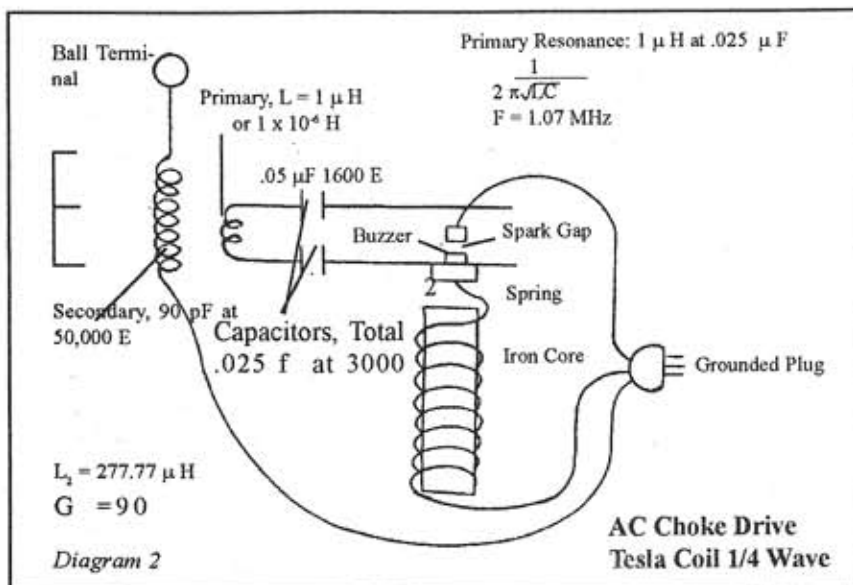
Ball Terminal

Primary Resonance: 1 μ H at .025 μ F

$\frac{1}{2\pi\sqrt{LC}}$

F = 1.07 MHz

Primary, L = 1 μ H or 1 x $10^{-6}$ H

.05 μF 1600 E

Buzzer

Spark Gap

2

Spring

Secondary, 90 pF at 50,000 E

Capacitors, Total .025 f at 3000

Iron Core

Grounded Plug

$L_2$ = 277.77 μ H

G =90

Diagram 2

AC Choke Drive
Tesla Coil 1/4 Wave